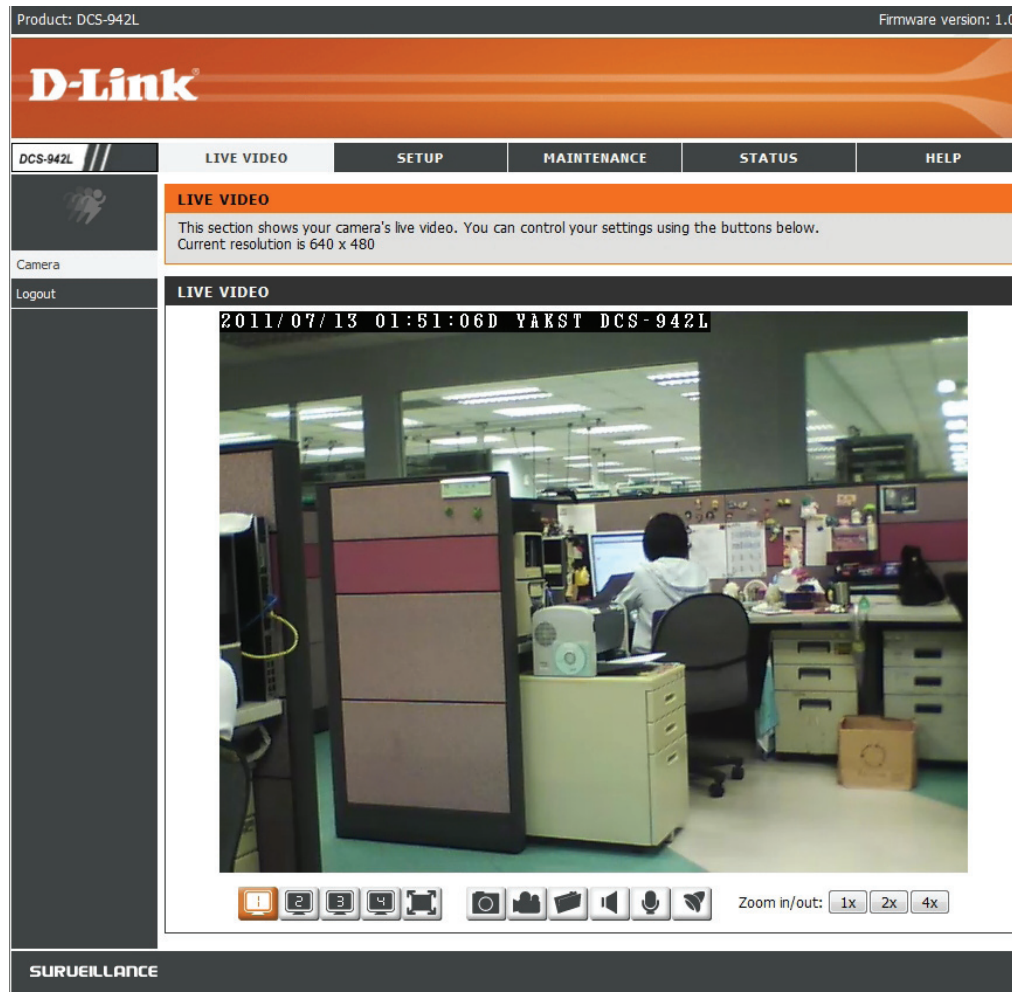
Product: DCS-942L

Firmware version: 1.0

D-Link

DCS-942L

LIVE VIDEO

SETUP

MAINTENANCE

STATUS

HELP

Camera

Logout

LIVE VIDEO

This section shows your camera's live video. You can control your settings using the buttons below.
Current resolution is 640 x 480

LIVE VIDEO

2011/07/13 01:51:06D YAKST DCS-942L

1 2 3 4

Zoom in/out: 1x 2x 4x

SURVEILLANCE